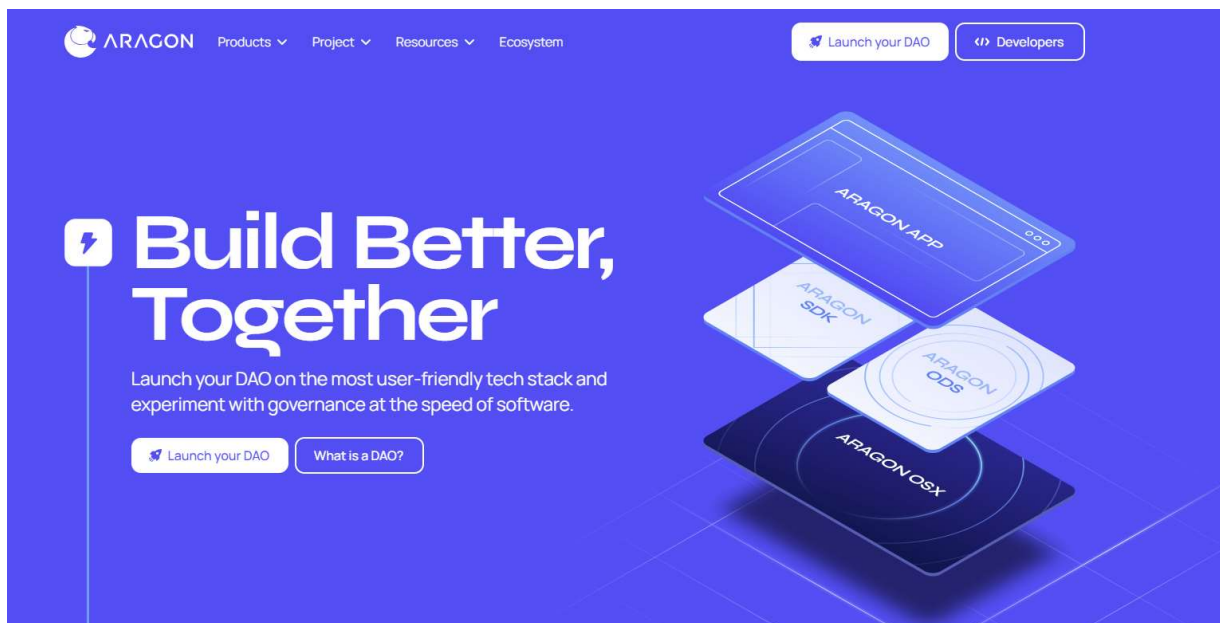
ARAGON Products Project Resources Ecosystem

Launch your DAO

Developers

Build Better, Together

Launch your DAO on the most user-friendly tech stack and experiment with governance at the speed of software.

Launch your DAO

What is a DAO?

ARAGON APP

ARAGON SDK

ARAGON ODS

ARAGON OSX